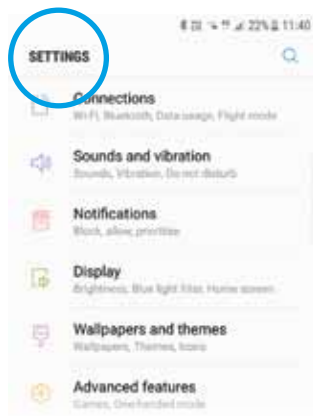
22% 11:40

SETTINGS

Connections
Wi-Fi, Bluetooth, Data usage, Flight mode

Sounds and vibration
Sounds, Vibration, Do not disturb

Notifications
Block, allow, prioritise

Display
Brightness, Blue light filter, Home screen

Wallpapers and themes
Wallpapers, Themes, Icons

Advanced features
Games, One-handed mode